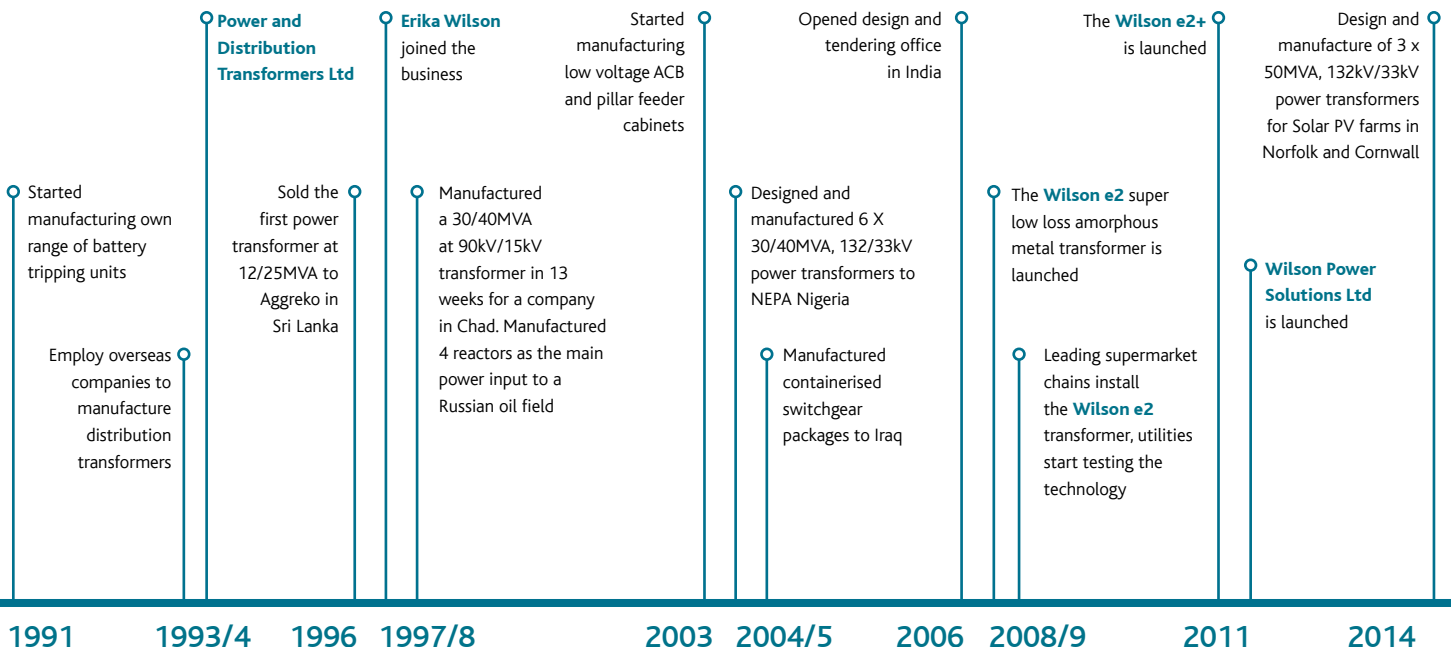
Started manufacturing own range of battery tripping units

Employ overseas companies to manufacture distribution transformers

Power and Distribution Transformers Ltd

Sold the first power transformer at 12/25MVA to Aggreko in Sri Lanka

Erika Wilson joined the business

Manufactured a 30/40MVA at 90kV/15kV transformer in 13 weeks for a company in Chad. Manufactured 4 reactors as the main power input to a Russian oil field

Started manufacturing low voltage ACB and pillar feeder cabinets

Designed and manufactured 6 X 30/40MVA, 132/33kV power transformers to NEPA Nigeria

Manufactured containerised switchgear packages to Iraq

Opened design and tendering office in India

The Wilson e2 super low loss amorphous metal transformer is launched

Leading supermarket chains install the Wilson e2 transformer, utilities start testing the technology

The Wilson e2+ is launched

Wilson Power Solutions Ltd is launched

Design and manufacture of 3 x 50MVA, 132kV/33kV power transformers for Solar PV farms in Norfolk and Cornwall

1991 1993/4 1996 1997/8 2003 2004/5 2006 2008/9 2011 2014